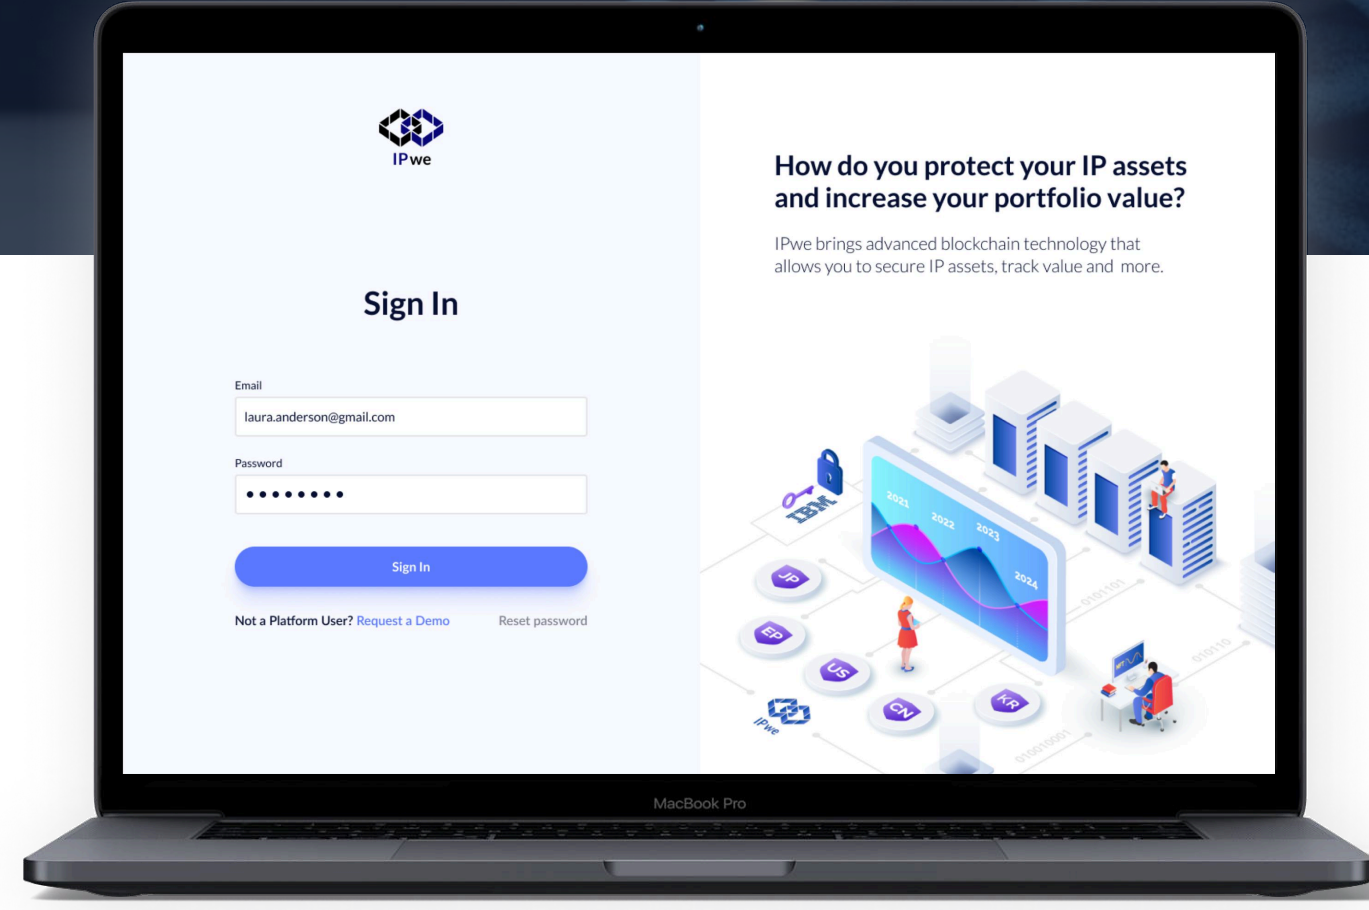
IPwe

Sign In

Email

laura.anderson@gmail.com

Password

••••••••

Sign In

Not a Platform User? Request a Demo

Reset password

How do you protect your IP assets and increase your portfolio value?

IPwe brings advanced blockchain technology that allows you to secure IP assets, track value and more.

IBM

2021 2022 2023 2024

JP

EP

US

CN

KR

IPwe

0101101

010110

0100100001

MacBook Pro